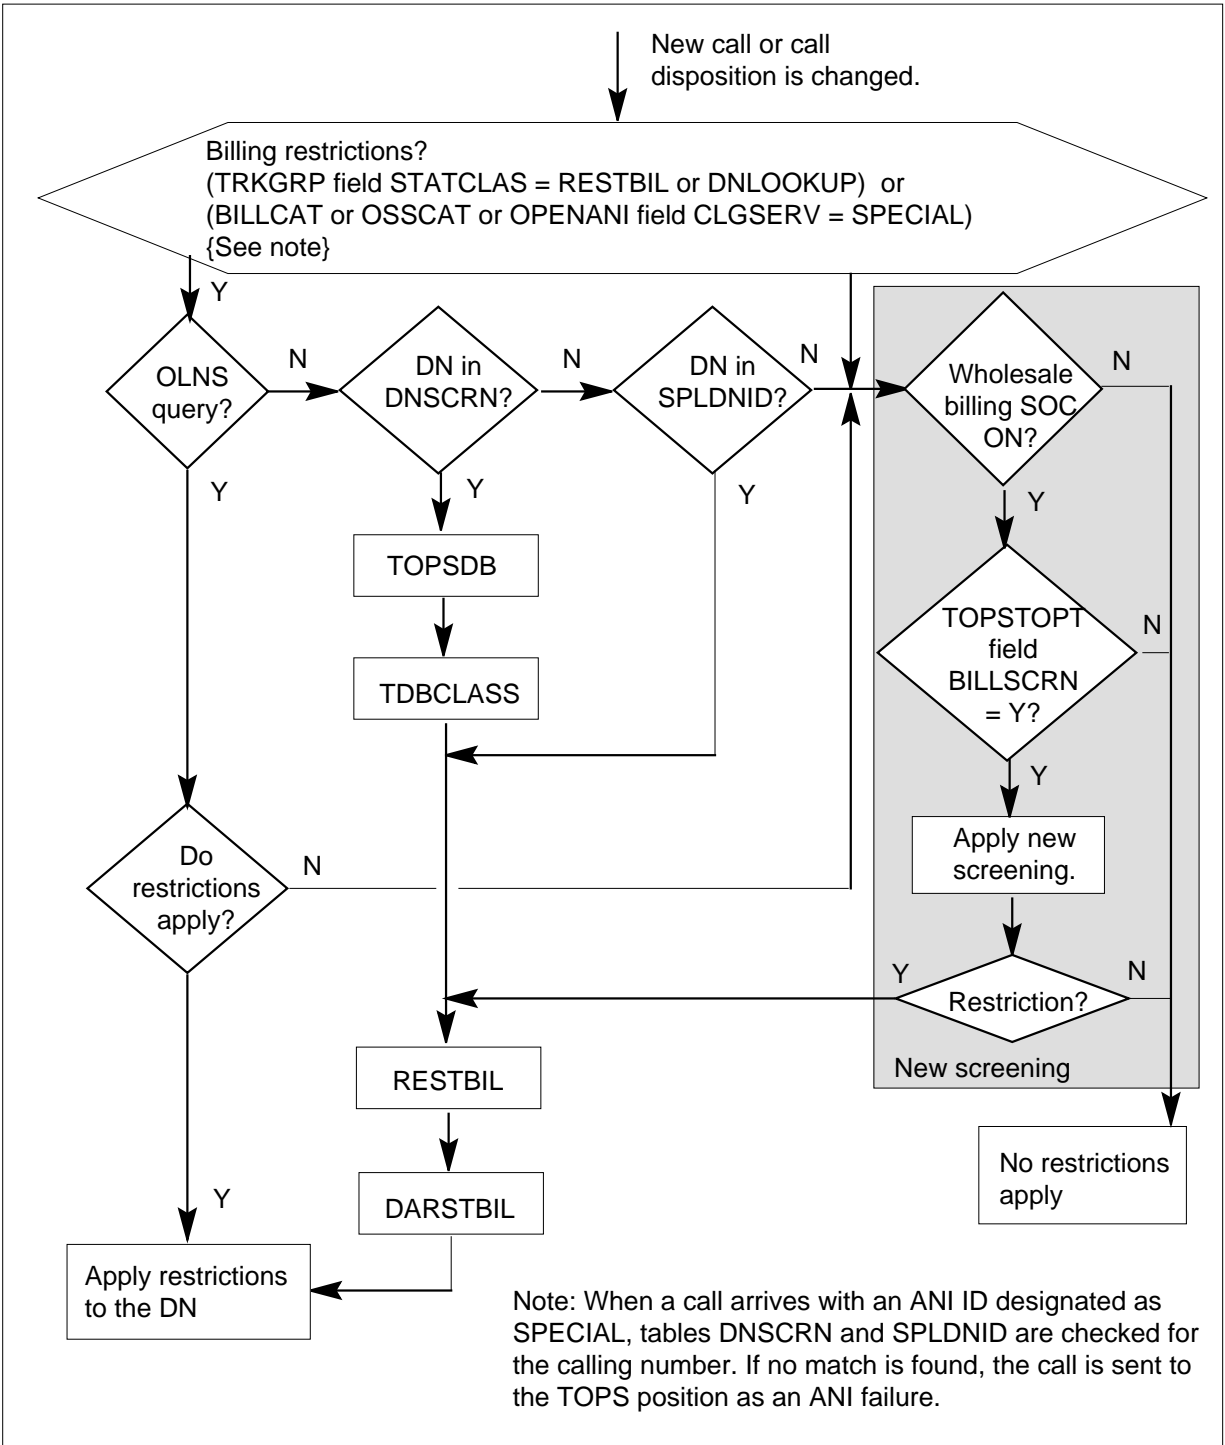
New call or call disposition is changed.

Billing restrictions?
(TRKGRP field STATCLAS = RESTBIL or DNLOOKUP) or
(BILLCAT or OSSCAT or OPENANI field CLGSERV = SPECIAL)
{See note}

Y

OLNS query?

N

DN in DNSCRN?

N

DN in SPLDNID?

N

Wholesale billing SOC ON?

N

Y

Y

Y

Y

TOPSDB

TOPSTOPT field BILLSCRN = Y?

N

TDBCLASS

Y

Apply new screening.

Do restrictions apply?

N

Y

Restriction?

N

New screening

RESTBIL

No restrictions apply

Y

DARSTBIL

Apply restrictions to the DN

Note: When a call arrives with an ANI ID designated as SPECIAL, tables DNSCRN and SPLDNID are checked for the calling number. If no match is found, the call is sent to the TOPS position as an ANI failure.